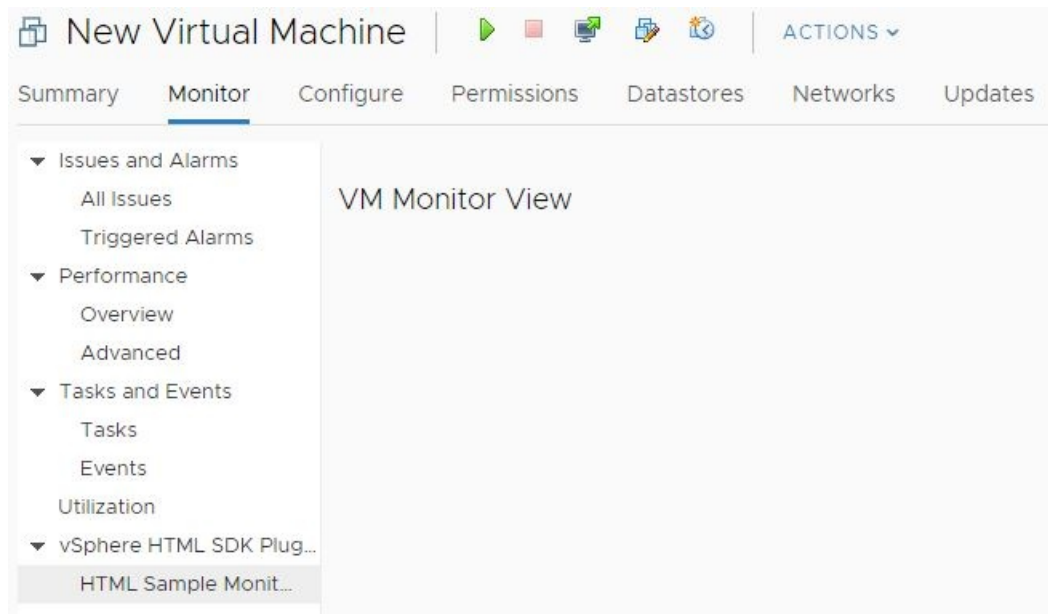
New Virtual Machine ACTIONS

Summary Monitor Configure Permissions Datastores Networks Updates

Issues and Alarms
All Issues
Triggered Alarms
Performance
Overview
Advanced
Tasks and Events
Tasks
Events
Utilization
vSphere HTML SDK Plug...
HTML Sample Monit...

VM Monitor View